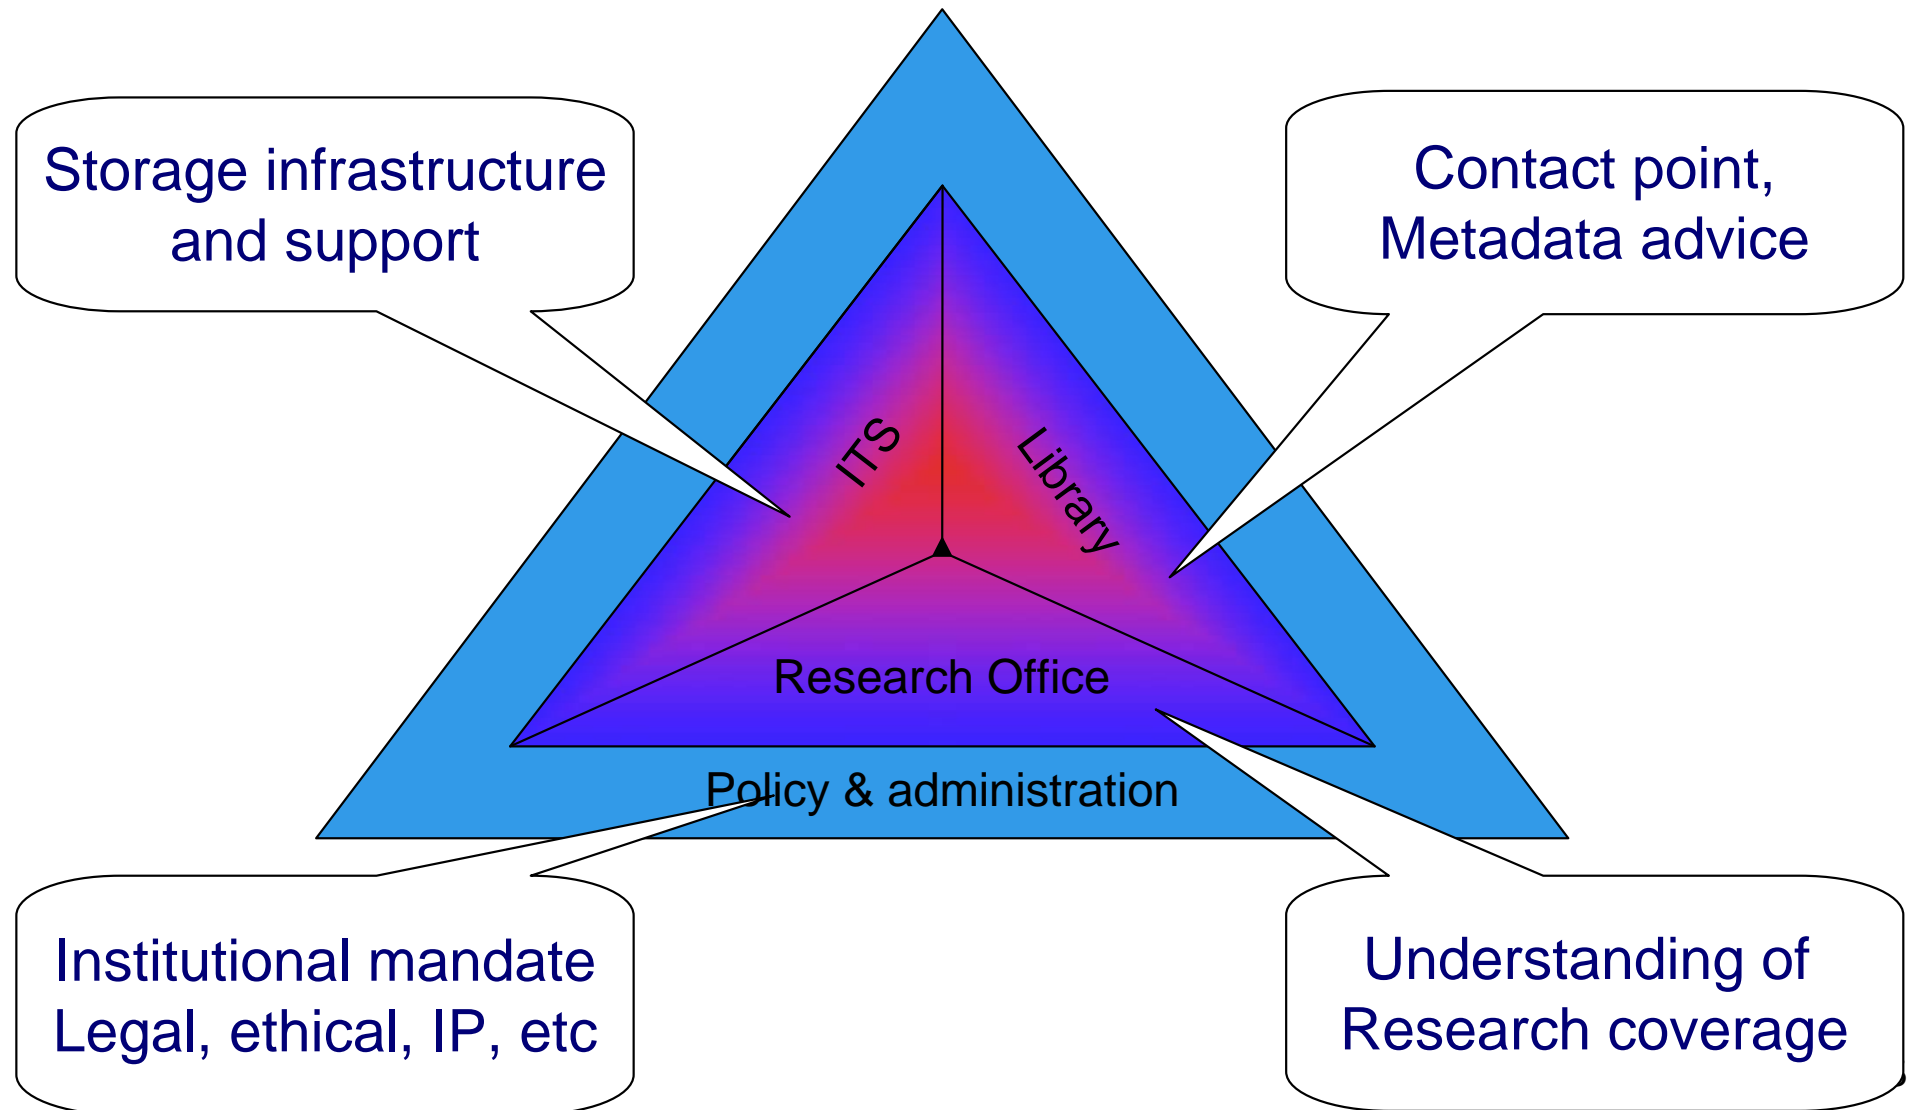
Storage infrastructure and support

Contact point, Metadata advice

ITS

Library

Research Office

Policy & administration

Institutional mandate Legal, ethical, IP, etc

Understanding of Research coverage